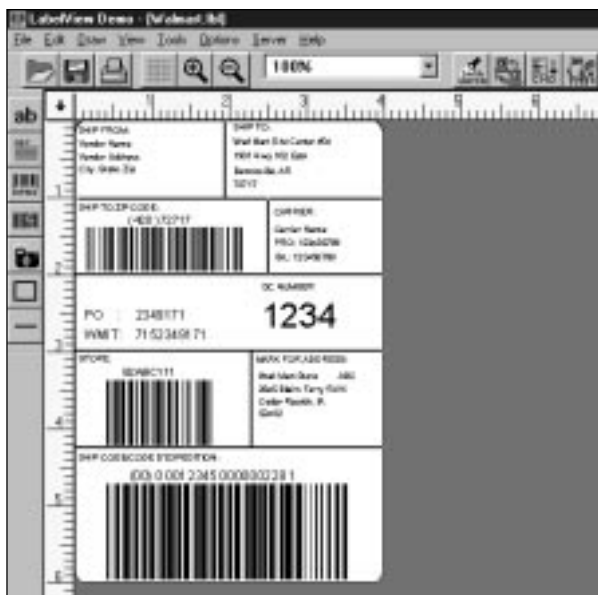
LabelView Demo - [Walmart.lbl]

File Edit Draw View Tools Options Server Help

100%

ab

1 2 3 4 5 6

SHIP FROM:
Vendor Name
Vendor Address
City, State, Zip

SHIP TO:
Wal-Mart Dist Center #6
1901 Hwy 102 East
Bentonville, AR
72712

SHIP TO ZIP CODE:
(420) 72717

CARRIER:
Carrier Name
PRO: 123456789
B/L: 123456789

DC NUMBER

PO : 2348171
WMIT: 7152349171

1234

STORE:
92ABC1111

MARK FOR ADDRESS:
Wal-Mart Store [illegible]
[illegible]
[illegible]
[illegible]

SHIP CONTAINER CODE:
(00) 0 001 2345 0000000228 1

1
2
3
4
5